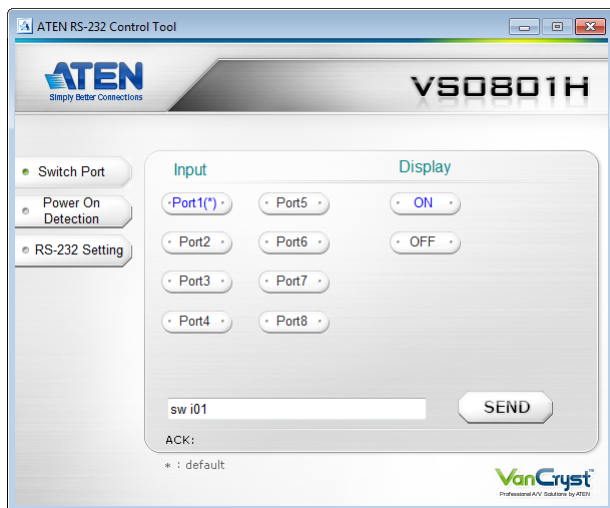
ATEN RS-232 Control Tool

ATEN
Simply Better Connections

VS0801H

Switch Port
Power On Detection
RS-232 Setting

Input
Port1(*)
Port5
Port2
Port6
Port3
Port7
Port4
Port8

Display
ON
OFF

sw i01
SEND

ACK:

＊ : default

VanCryst™
Professional A/V Solutions by ATEN